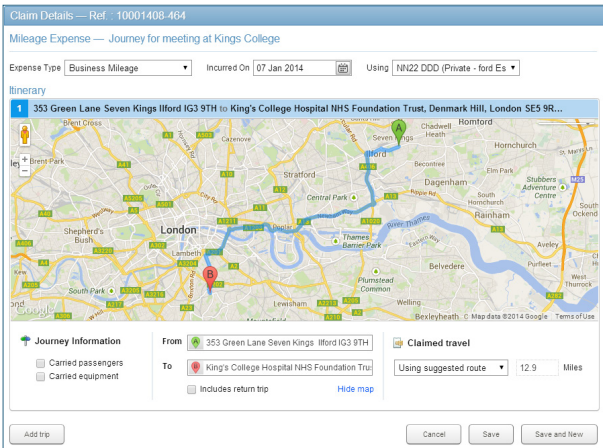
Claim Details — Ref.: 10001408-464

Mileage Expense — Journey for meeting at Kings College

Expense Type Business Mileage ▾ Incurred On 07 Jan 2014 Using NN22 DDD (Private - ford Es ▾

Itinerary

1 353 Green Lane Seven Kings Ilford IG3 9TH to King's College Hospital NHS Foundation Trust, Denmark Hill, London SE5 9R...

Brent Cross
Brent Park
Cazenove
Seven Kings
Chadwell Heath
Romford
Hornchurch
Ilford
Becontree
Elm Park
Stratford
Dagenham
Central Park
Stubbers Adventure Centre
Shepherd's Bush
London
Rainham
Thames Barrier Park
Aveley
South Park
Lambeth
Plumstead Common
West Thurrock
Lewisham
Bexleyheath
Ockendon
River Thames
A
B
Map data ©2014 Google
Terms of Use
Google

Journey Information
Carried passengers
Carried equipment

From 353 Green Lane Seven Kings Ilford IG3 9TH
To King's College Hospital NHS Foundation Trus
Includes return trip
Hide map

Claimed travel
Using suggested route ▾ 12.9 Miles

Add trip
Cancel
Save
Save and New